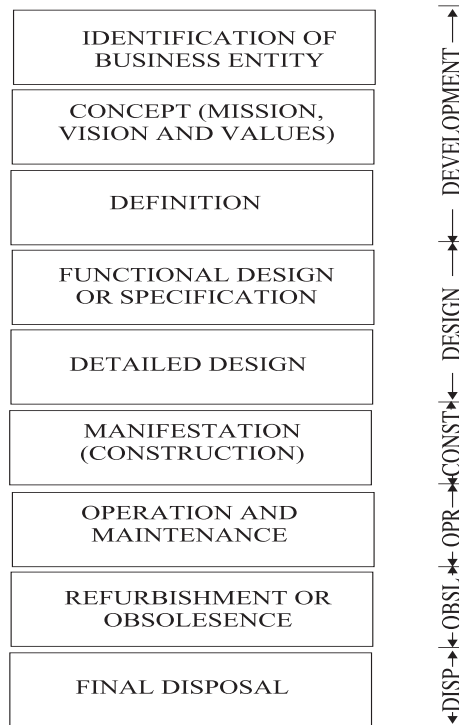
IDENTIFICATION OF BUSINESS ENTITY

CONCEPT (MISSION, VISION AND VALUES)

DEFINITION

FUNCTIONAL DESIGN OR SPECIFICATION

DETAILED DESIGN

MANIFESTATION (CONSTRUCTION)

OPERATION AND MAINTENANCE

REFURBISHMENT OR OBSOLESENCE

FINAL DISPOSAL

DEVELOPMENT

DESIGN

CONST

OPR

OBSL

DISP